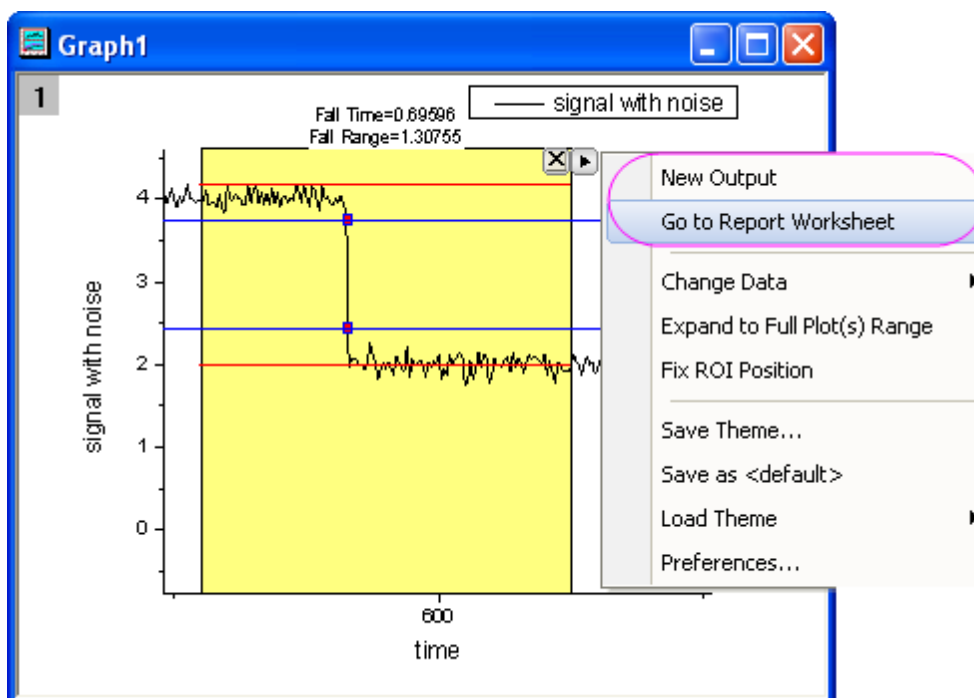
Graph1

1

Fall Time=0.69596
Fall Range=1.30755

signal with noise

4
3
2
1
0

signal with noise

600

time

New Output
Go to Report Worksheet
Change Data
Expand to Full Plot(s) Range
Fix ROI Position
Save Theme...
Save as <default>
Load Theme
Preferences...